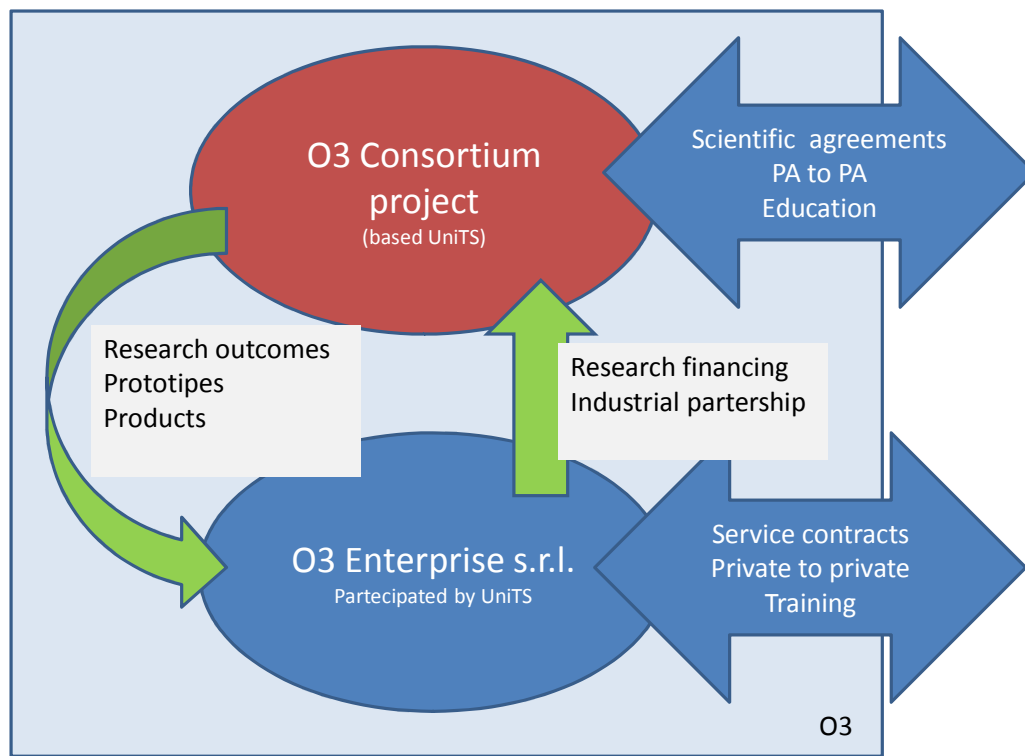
O3 Consortium project
(based UniTS)

Scientific agreements
PA to PA
Education

Research outcomes
Prototipes
Products

Research financing
Industrial partership

O3 Enterprise s.r.l.
Partecipated by UniTS

Service contracts
Private to private
Training

O3